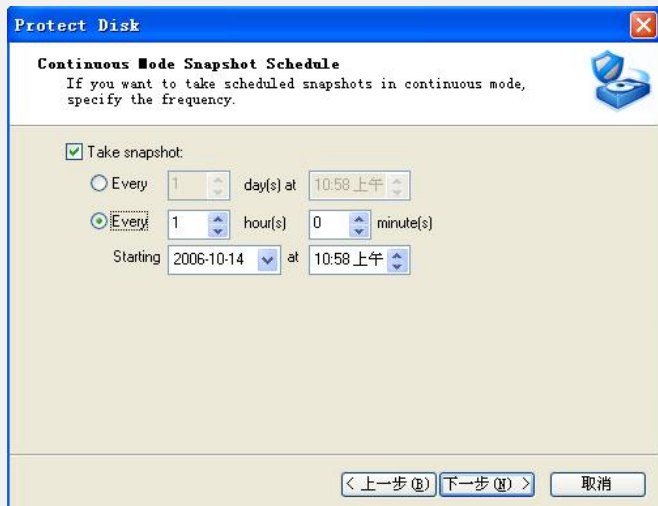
Protect Disk

Continuous Mode Snapshot Schedule
If you want to take scheduled snapshots in continuous mode, specify the frequency.

Take snapshot:

Every 1 day(s) at 10:58 上午

Every 1 hour(s) 0 minute(s)

Starting 2006-10-14 at 10:58 上午

< 上一步(B) 下一步(N) > 取消